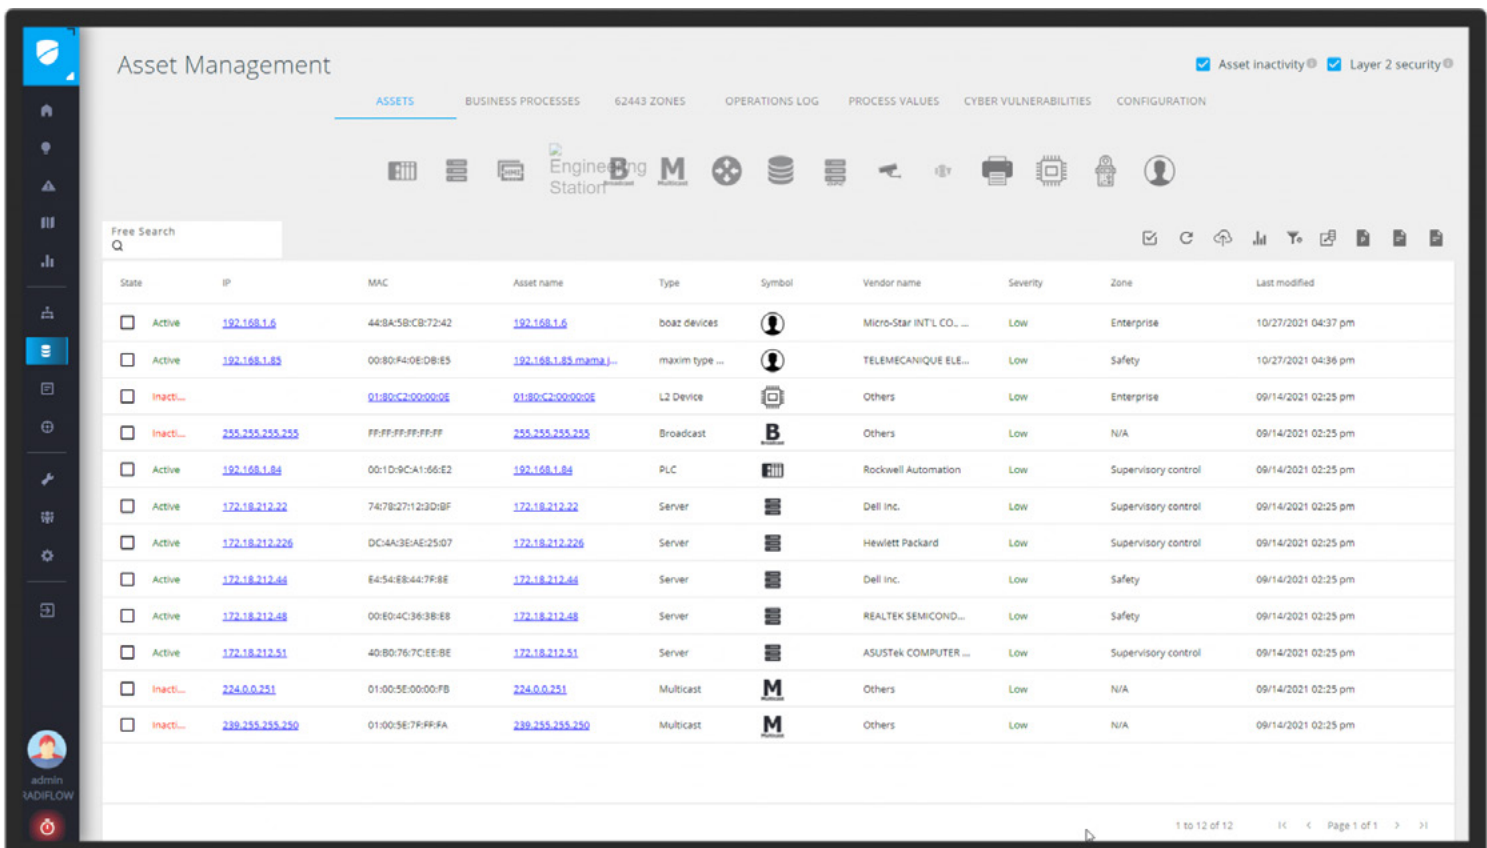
Asset Management

Asset inactivity Layer 2 security

ASSETS BUSINESS PROCESSES 62443 ZONES OPERATIONS LOG PROCESS VALUES CYBER VULNERABILITIES CONFIGURATION

Engineering Station B M

Free Search

| State | IP | MAC | Asset name | Type | Symbol | Vendor name | Severity | Zone | Last modified |
|---|---|---|---|---|---|---|---|---|---|
| Active | 192.168.1.6 | 44:8A:5B:CB:72:42 | 192.168.1.6 | boaz devices | | Micro-Star INT'L CO., ... | Low | Enterprise | 10/27/2021 04:37 pm |
| Active | 192.168.1.85 | 00:80:F4:0E:DB:E5 | 192.168.1.85 mama j... | maxim type ... | | TELEMECANIQUE ELE... | Low | Safety | 10/27/2021 04:36 pm |
| Inacti... | | 01:80:C2:00:00:0E | 01:80:C2:00:00:0E | L2 Device | | Others | Low | Enterprise | 09/14/2021 02:25 pm |
| Inacti... | 255.255.255.255 | FF:FF:FF:FF:FF:FF | 255.255.255.255 | Broadcast | B | Others | Low | N/A | 09/14/2021 02:25 pm |
| Active | 192.168.1.84 | 00:1D:9C:A1:66:E2 | 192.168.1.84 | PLC | | Rockwell Automation | Low | Supervisory control | 09/14/2021 02:25 pm |
| Active | 172.18.212.22 | 74:78:27:12:3D:BF | 172.18.212.22 | Server | | Dell Inc. | Low | Supervisory control | 09/14/2021 02:25 pm |
| Active | 172.18.212.226 | DC:4A:3E:AE:25:07 | 172.18.212.226 | Server | | Hewlett Packard | Low | Supervisory control | 09/14/2021 02:25 pm |
| Active | 172.18.212.44 | E4:54:E8:44:7F:8E | 172.18.212.44 | Server | | Dell Inc. | Low | Safety | 09/14/2021 02:25 pm |
| Active | 172.18.212.48 | 00:E0:4C:36:3B:E8 | 172.18.212.48 | Server | | REALTEK SEMICOND... | Low | Safety | 09/14/2021 02:25 pm |
| Active | 172.18.212.51 | 40:8D:76:7C:EE:BE | 172.18.212.51 | Server | | ASUSTek COMPUTER ... | Low | Supervisory control | 09/14/2021 02:25 pm |
| Inacti... | 224.0.0.251 | 01:00:5E:00:00:FB | 224.0.0.251 | Multicast | M | Others | Low | N/A | 09/14/2021 02:25 pm |
| Inacti... | 239.255.255.250 | 01:00:5E:7F:FF:FA | 239.255.255.250 | Multicast | M | Others | Low | N/A | 09/14/2021 02:25 pm |

1 to 12 of 12 Page 1 of 1

admin
RADIFLOW